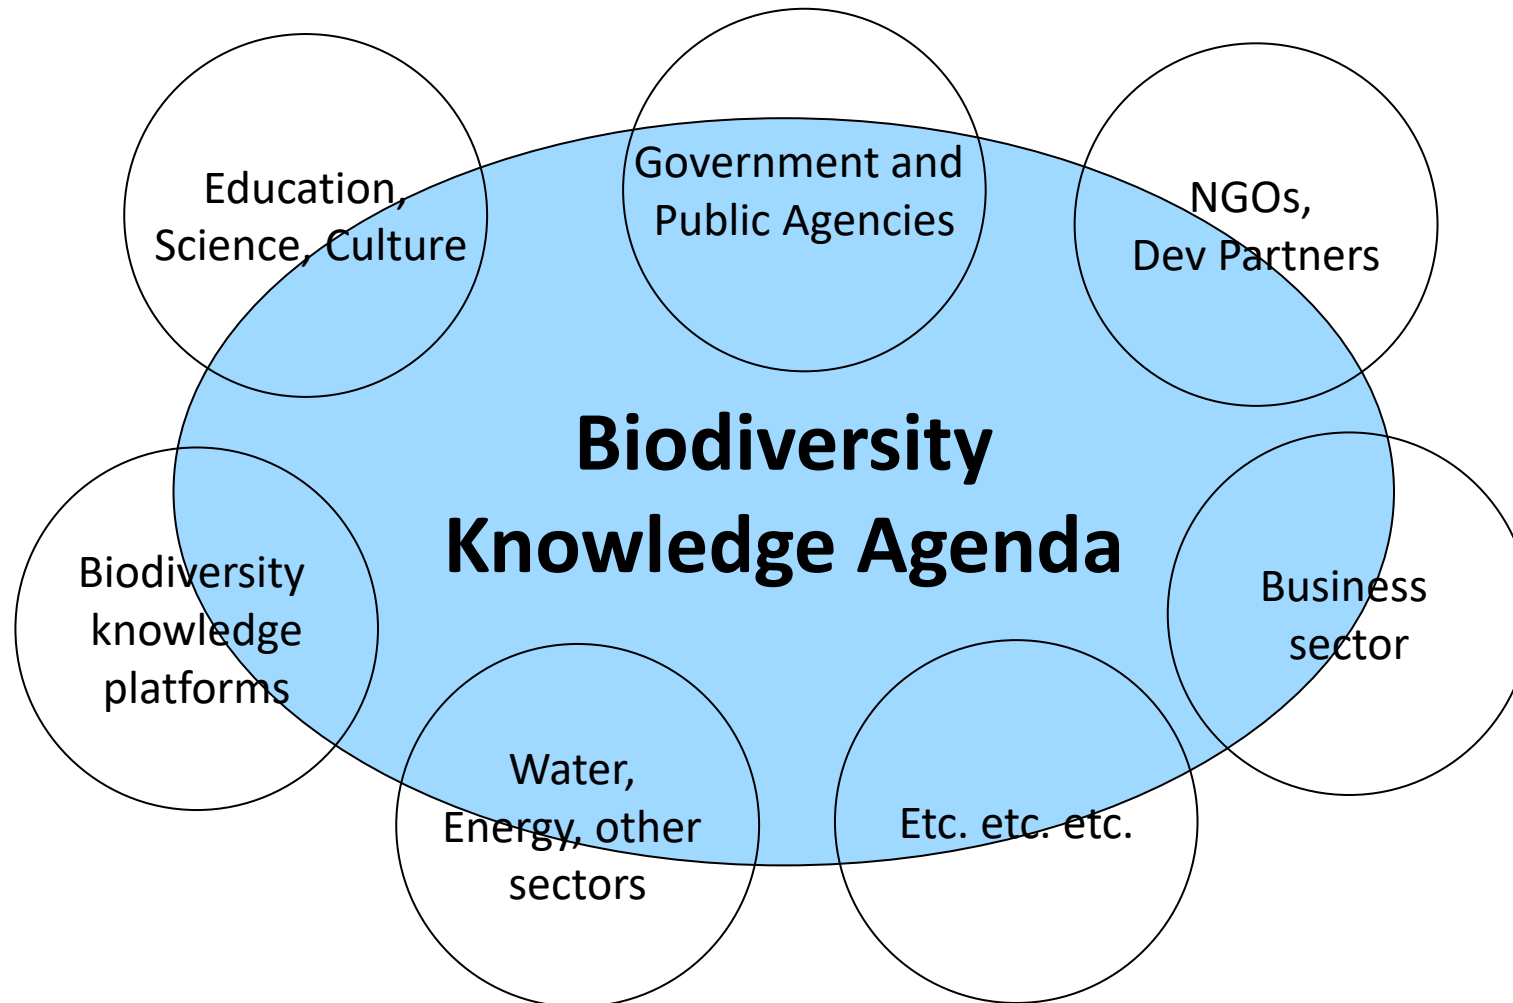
Education, Science, Culture

Government and Public Agencies

NGOs, Dev Partners

Biodiversity Knowledge Agenda

Biodiversity knowledge platforms

Business sector

Water, Energy, other sectors

Etc. etc. etc.